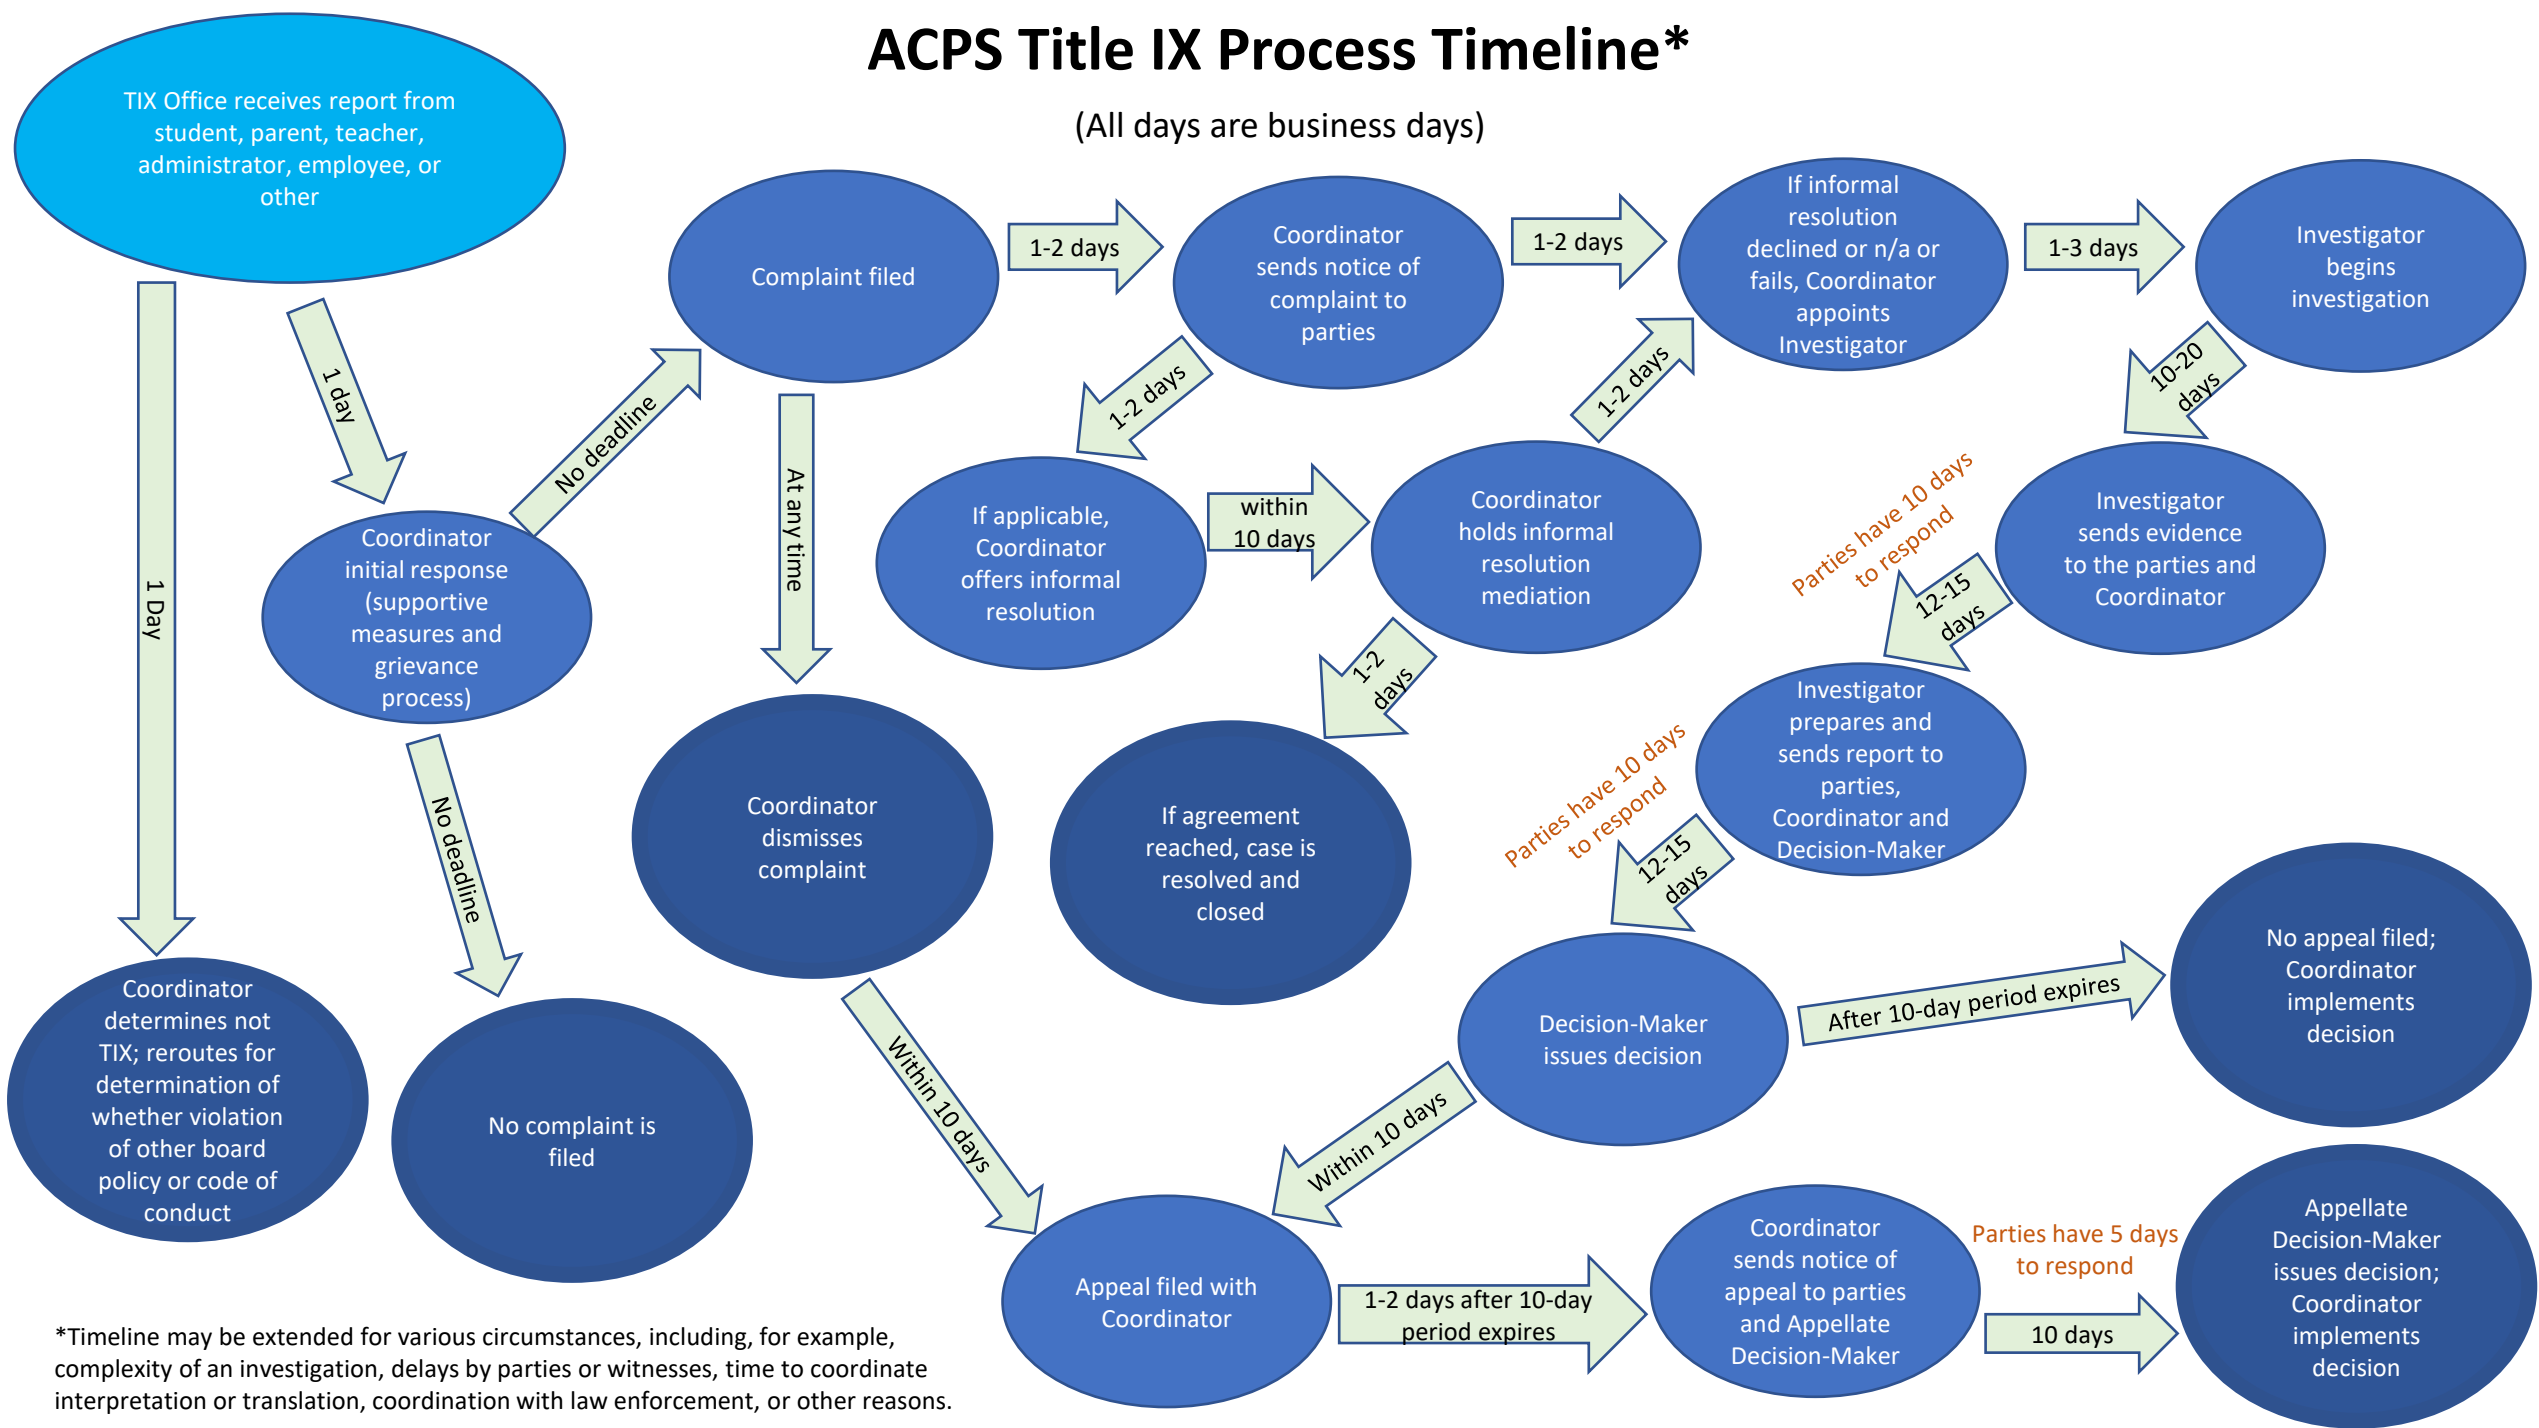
ACPS Title IX Process Timeline*

(All days are business days)

TIX Office receives report from student, parent, teacher, administrator, employee, or other

1 Day

1 day

Coordinator initial response (supportive measures and grievance process)

No deadline

No deadline

Complaint filed

At any time

1-2 days

Coordinator sends notice of complaint to parties

1-2 days

If applicable, Coordinator offers informal resolution

within 10 days

Coordinator holds informal resolution mediation

1-2 days

If informal resolution declined or n/a or fails, Coordinator appoints Investigator

1-2 days

1-3 days

Investigator begins investigation

10-20 days

Investigator sends evidence to the parties and Coordinator

Parties have 10 days to respond

12-15 days

Investigator prepares and sends report to parties, Coordinator and Decision-Maker

Parties have 10 days to respond

12-15 days

1-2 days

If agreement reached, case is resolved and closed

Coordinator dismisses complaint

Coordinator determines not TIX; reroutes for determination of whether violation of other board policy or code of conduct

No complaint is filed

Within 10 days

Decision-Maker issues decision

After 10-day period expires

No appeal filed; Coordinator implements decision

Within 10 days

Appeal filed with Coordinator

1-2 days after 10-day period expires

Coordinator sends notice of appeal to parties and Appellate Decision-Maker

Parties have 5 days to respond

10 days

Appellate Decision-Maker issues decision; Coordinator implements decision

*Timeline may be extended for various circumstances, including, for example, complexity of an investigation, delays by parties or witnesses, time to coordinate interpretation or translation, coordination with law enforcement, or other reasons.